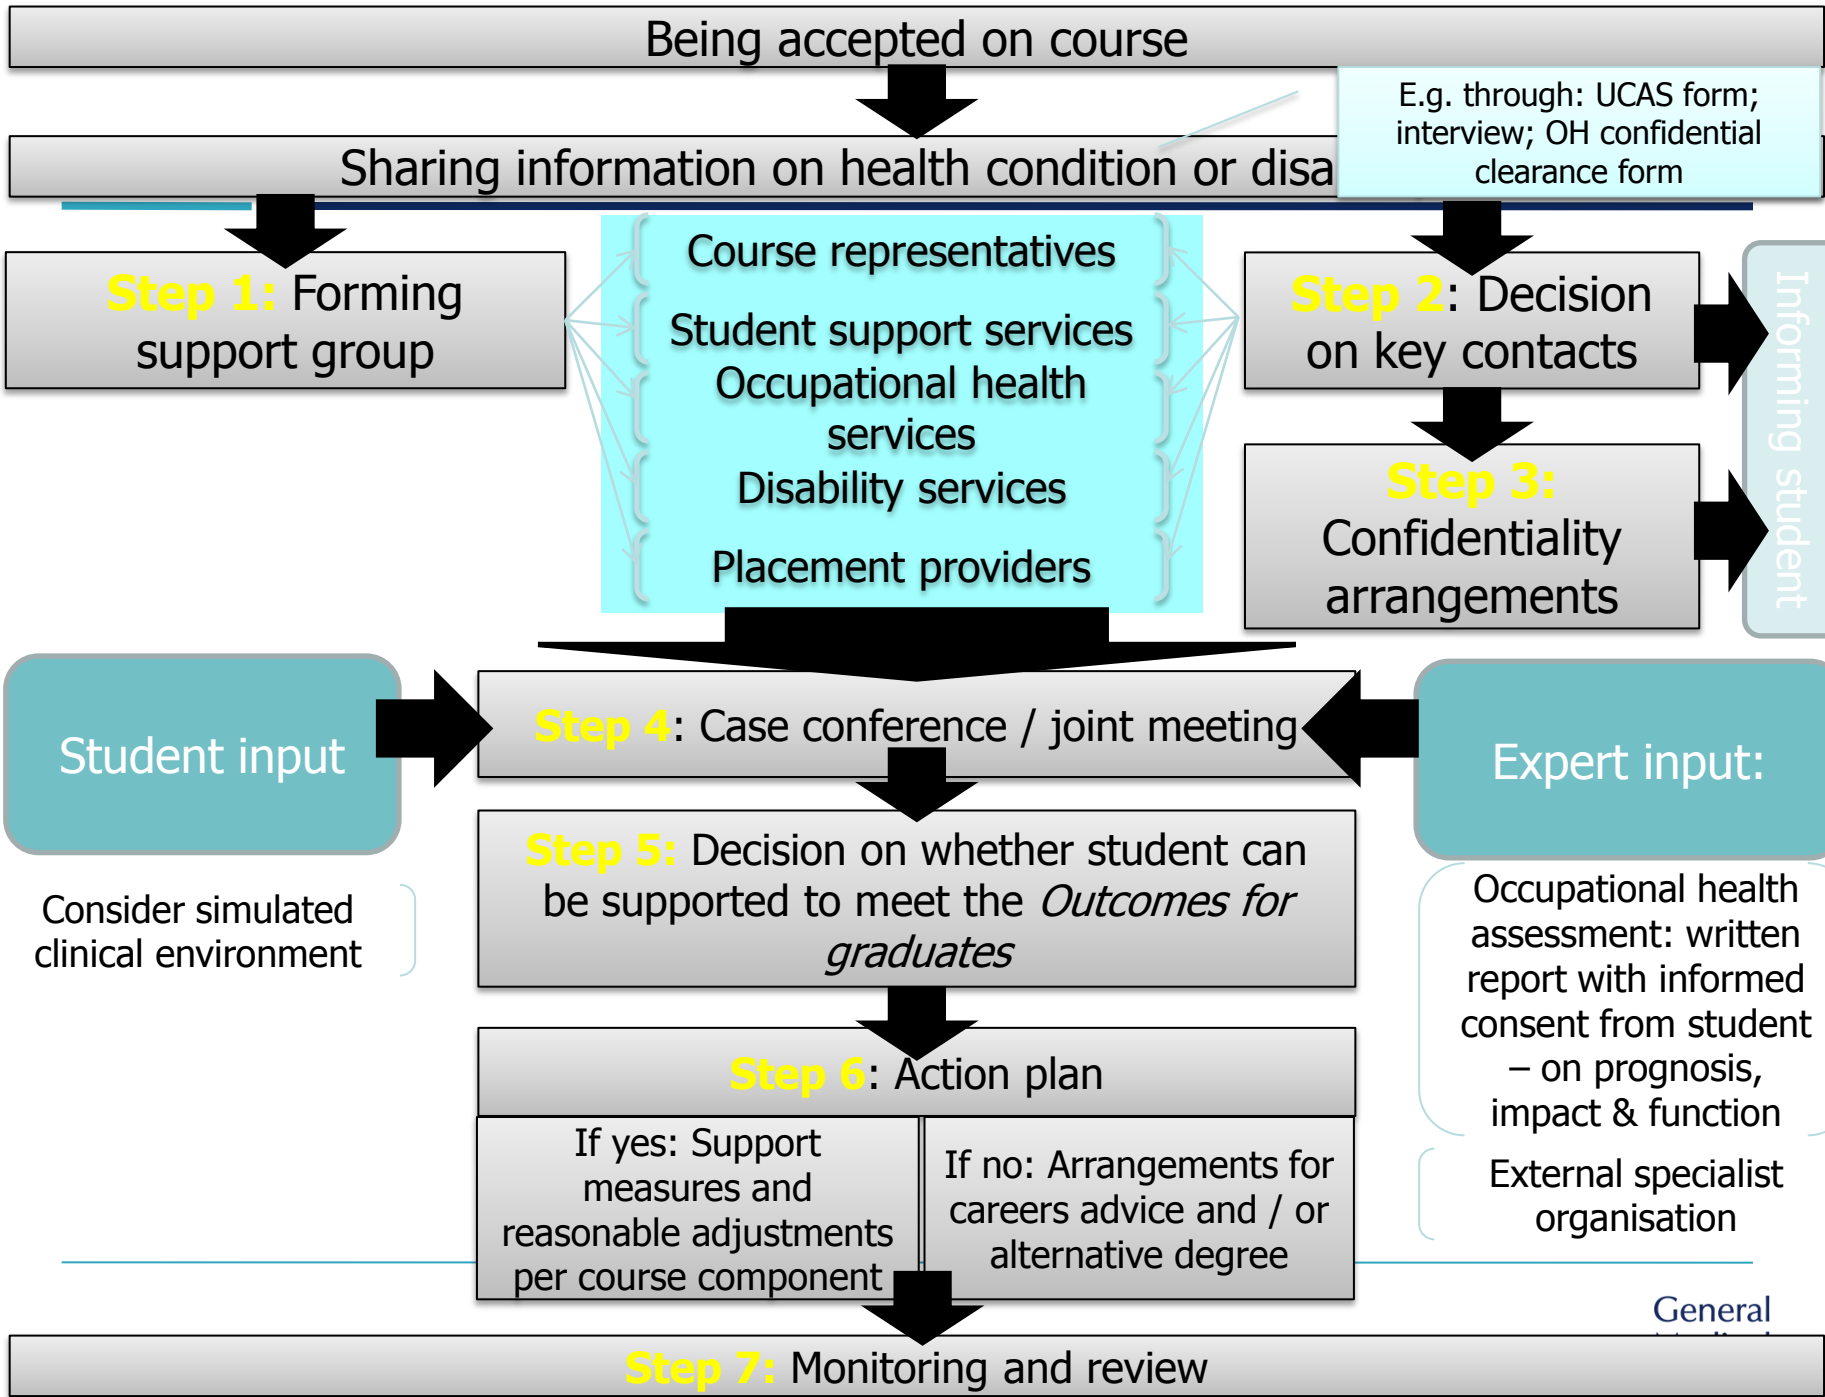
Being accepted on course

Sharing information on health condition or disa

E.g. through: UCAS form; interview; OH confidential clearance form

Step 1: Forming support group

Course representatives

Student support services

Occupational health services

Disability services

Placement providers

Step 2: Decision on key contacts

Step 3: Confidentiality arrangements

Informing student

Student input

Step 4: Case conference / joint meeting

Expert input:

Step 5: Decision on whether student can be supported to meet the *Outcomes for graduates*

Consider simulated clinical environment

Occupational health assessment: written report with informed consent from student – on prognosis, impact & function

Step 6: Action plan

If yes: Support measures and reasonable adjustments per course component

If no: Arrangements for careers advice and / or alternative degree

External specialist organisation

General

Step 7: Monitoring and review